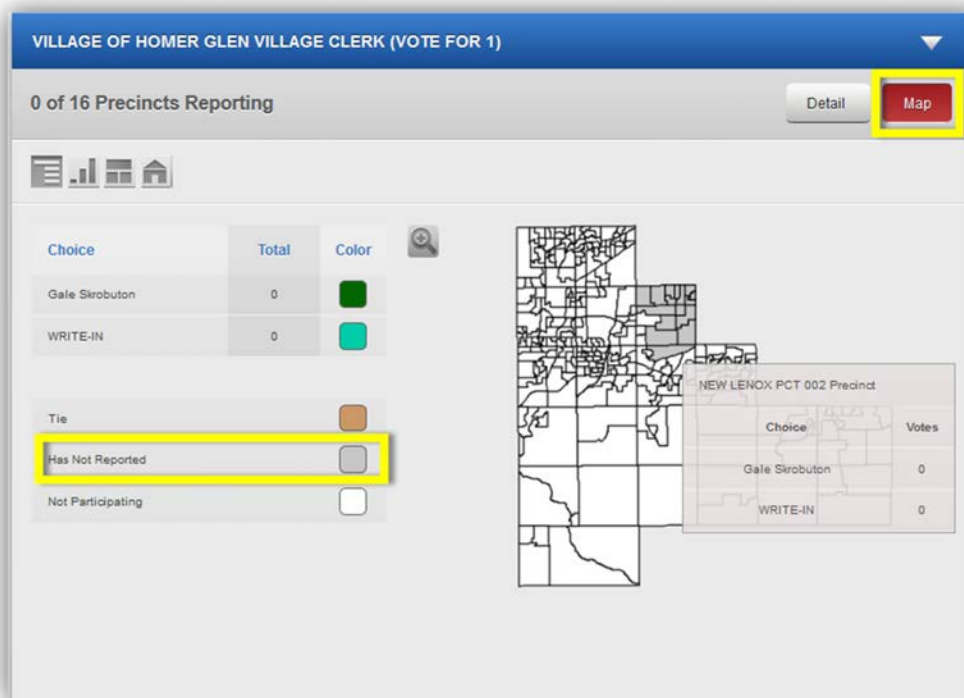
VILLAGE OF HOMER GLEN VILLAGE CLERK (VOTE FOR 1)

0 of 16 Precincts Reporting

Detail

Map

| Choice | Total | Color |
|---|---|---|
| Gale Skrobuton | 0 | |
| WRITE-IN | 0 | |

Tie

Has Not Reported

Not Participating

NEW LENOX PCT 002 Precinct

| Choice | Votes |
|---|---|
| Gale Skrobuton | 0 |
| WRITE-IN | 0 |